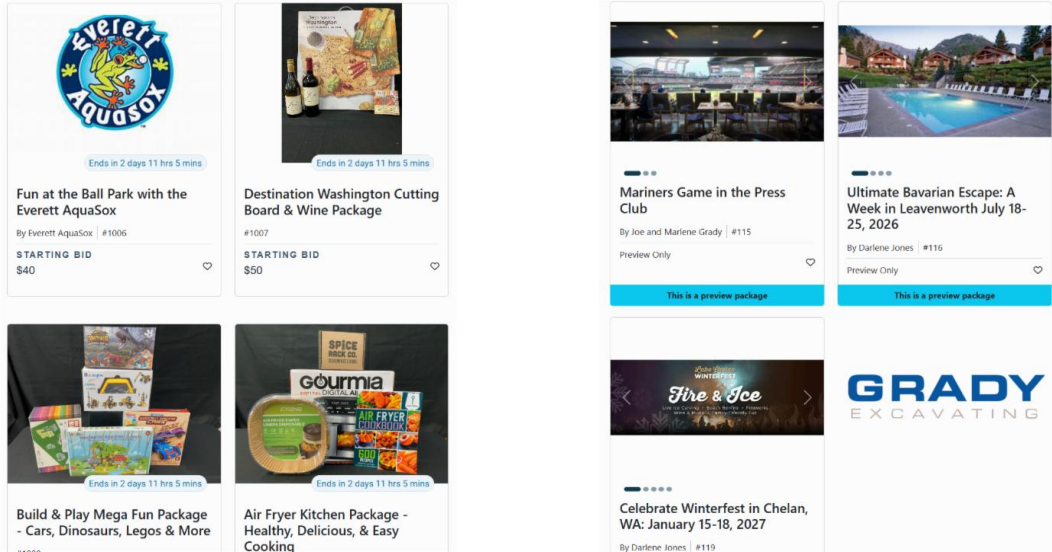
Everett AquaSox

Ends in 2 days 11 hrs 5 mins

Fun at the Ball Park with the Everett AquaSox

By Everett AquaSox | #1006

STARTING BID

$40

Washington

Ends in 2 days 11 hrs 5 mins

Destination Washington Cutting Board & Wine Package

#1007

STARTING BID

$50

Ends in 2 days 11 hrs 5 mins

Build & Play Mega Fun Package - Cars, Dinosaurs, Legos & More

SPICE RACK CO.

GOURMIA

DIGITAL AIR

AIR FRYER COOKBOOK

Ends in 2 days 11 hrs 5 mins

Air Fryer Kitchen Package - Healthy, Delicious, & Easy Cooking

Mariners Game in the Press Club

By Joe and Marlene Grady | #115

Preview Only

This is a preview package

Ultimate Bavarian Escape: A Week in Leavenworth July 18-25, 2026

By Darlene Jones | #116

Preview Only

This is a preview package

WINTERFEST

Fire & Ice

Celebrate Winterfest in Chelan, WA: January 15-18, 2027

By Darlene Jones | #119

GRADY

EXCAVATING